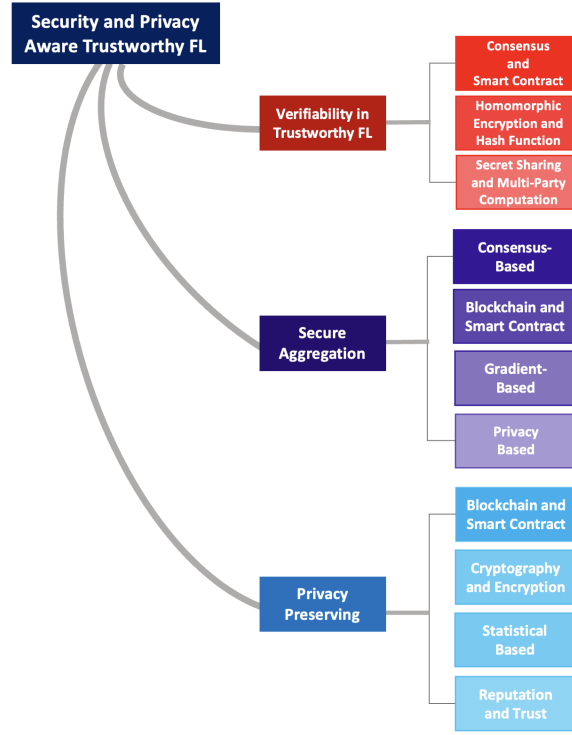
Security and Privacy Aware Trustworthy FL

Verifiability in Trustworthy FL

Consensus and Smart Contract

Homomorphic Encryption and Hash Function

Secret Sharing and Multi-Party Computation

Secure Aggregation

Consensus-Based

Blockchain and Smart Contract

Gradient-Based

Privacy Based

Privacy Preserving

Blockchain and Smart Contract

Cryptography and Encryption

Statistical Based

Reputation and Trust